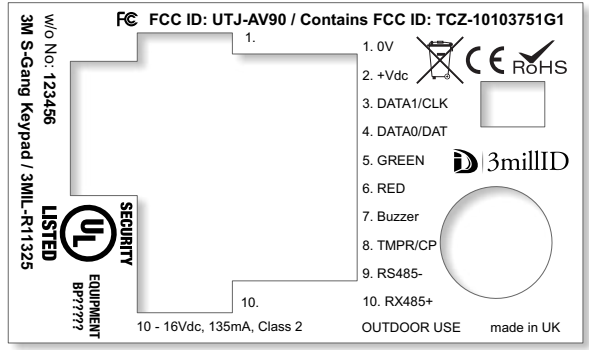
FC FCC ID: UTJ-AV90 / Contains FCC ID: TCZ-10103751G1

w/o No: 123456
3M S-Gang Keypad / 3MIL-R11325

1.

1. 0V
2. +Vdc
3. DATA1/CLK
4. DATA0/DAT
5. GREEN
6. RED
7. Buzzer
8. TMPR/CP
9. RS485-
10. RX485+

CE RoHS

3millID

UL
LISTED
SECURITY
EQUIPMENT
BP?????

10.

10 - 16Vdc, 135mA, Class 2

OUTDOOR USE

made in UK